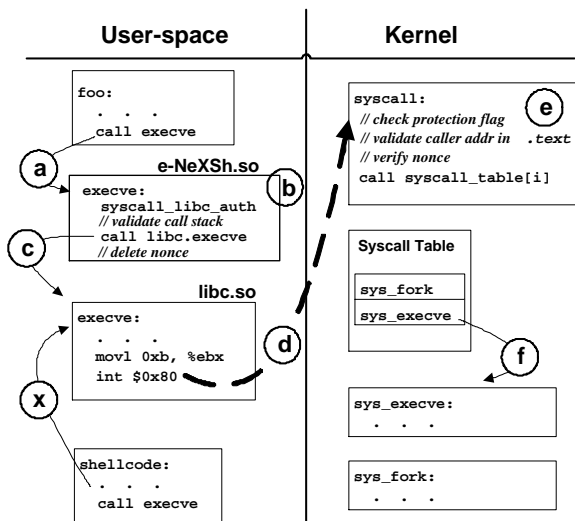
User-space

Kernel

foo:
. . .
call execve

a

e-NeXSh.so

execve:
syscall_libc_auth
// validate call stack
call libc.execve
// delete nonce

b

c

libc.so

execve:
. . .
movl 0xb, %ebx
int $0x80

d

x

shellcode:
. . .
call execve

syscall:
// check protection flag
// validate caller addr in .text
// verify nonce
call syscall_table[i]

e

Syscall Table

sys_fork
sys_execve

f

sys_execve:
. . .

sys_fork:
. . .